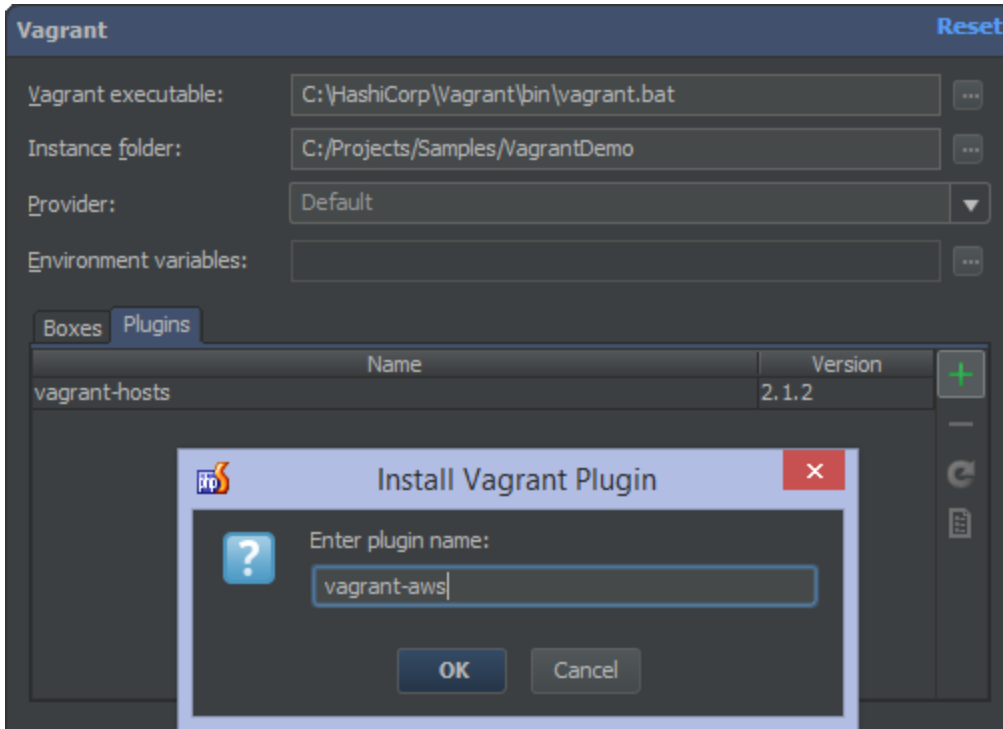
Vagrant

Reset

Vagrant executable: C:\HashiCorp\Vagrant\bin\vagrant.bat

Instance folder: C:/Projects/Samples/VagrantDemo

Provider: Default

Environment variables:

Boxes Plugins

| Name | Version |
|---|---|
| vagrant-hosts | 2.1.2 |

+

Install Vagrant Plugin

Enter plugin name:

vagrant-aws

OK Cancel